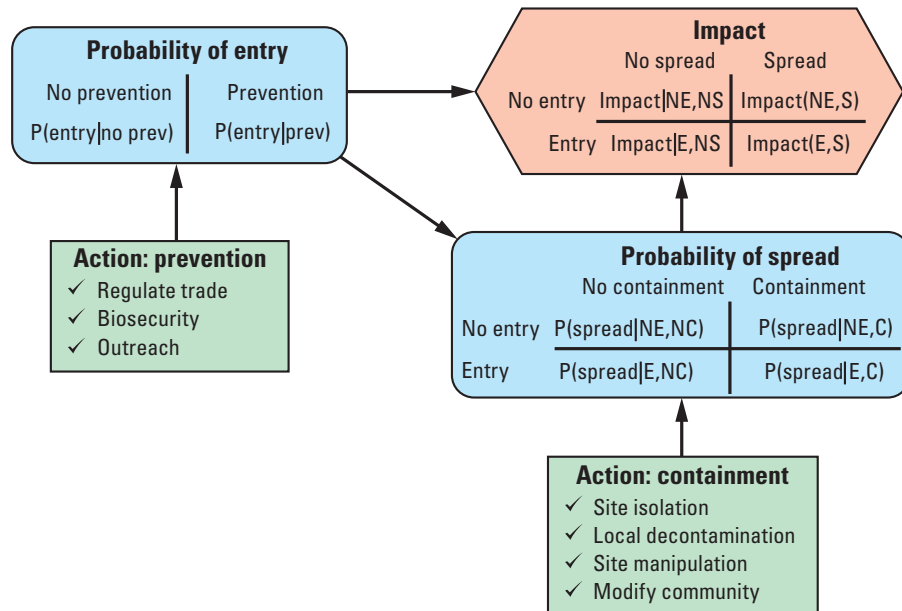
**Probability of entry**

| No prevention | Prevention |
|---|---|
| P(entry\|no prev) | P(entry\|prev) |

**Impact**

| | No spread | Spread |
|---|---|---|
| No entry | Impact\|NE,NS | Impact(NE,S) |
| Entry | Impact\|E,NS | Impact(E,S) |

**Action: prevention**
✓ Regulate trade
✓ Biosecurity
✓ Outreach

**Probability of spread**

| | No containment | Containment |
|---|---|---|
| No entry | P(spread\|NE,NC) | P(spread\|NE,C) |
| Entry | P(spread\|E,NC) | P(spread\|E,C) |

**Action: containment**
✓ Site isolation
✓ Local decontamination
✓ Site manipulation
✓ Modify community